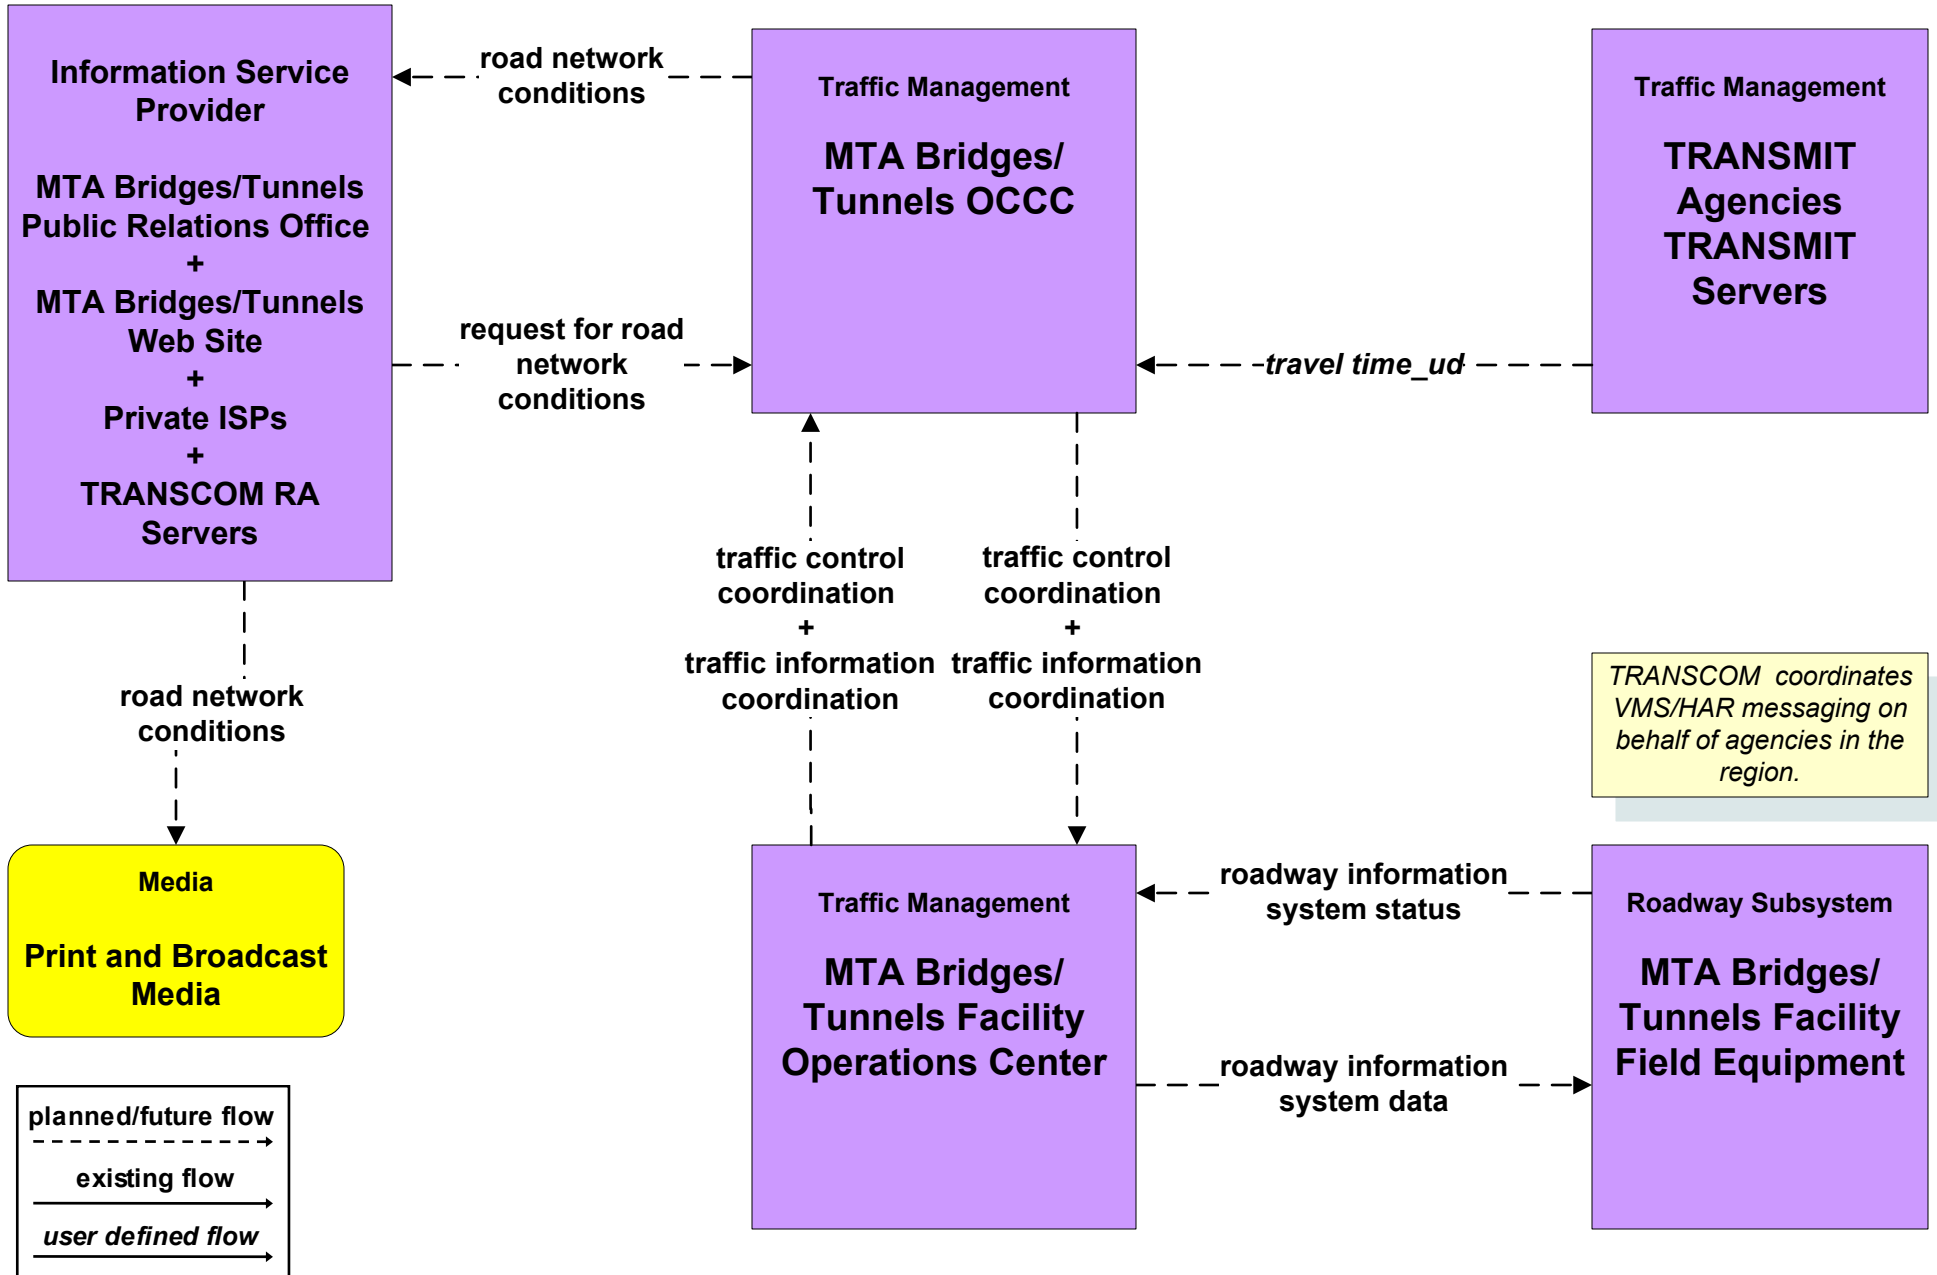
Information Service Provider

MTA Bridges/Tunnels Public Relations Office
+
MTA Bridges/Tunnels Web Site
+
Private ISPs
+
TRANSCOM RA Servers

road network conditions

Traffic Management

MTA Bridges/ Tunnels OCCC

Traffic Management

TRANSMIT Agencies TRANSMIT Servers

request for road network conditions

travel time_ud

traffic control coordination
+
traffic information coordination

traffic control coordination
+
traffic information coordination

road network conditions

TRANSCOM coordinates VMS/HAR messaging on behalf of agencies in the region.

Media

Print and Broadcast Media

Traffic Management

MTA Bridges/ Tunnels Facility Operations Center

roadway information system status

Roadway Subsystem

MTA Bridges/ Tunnels Facility Field Equipment

roadway information system data

planned/future flow

existing flow

user defined flow